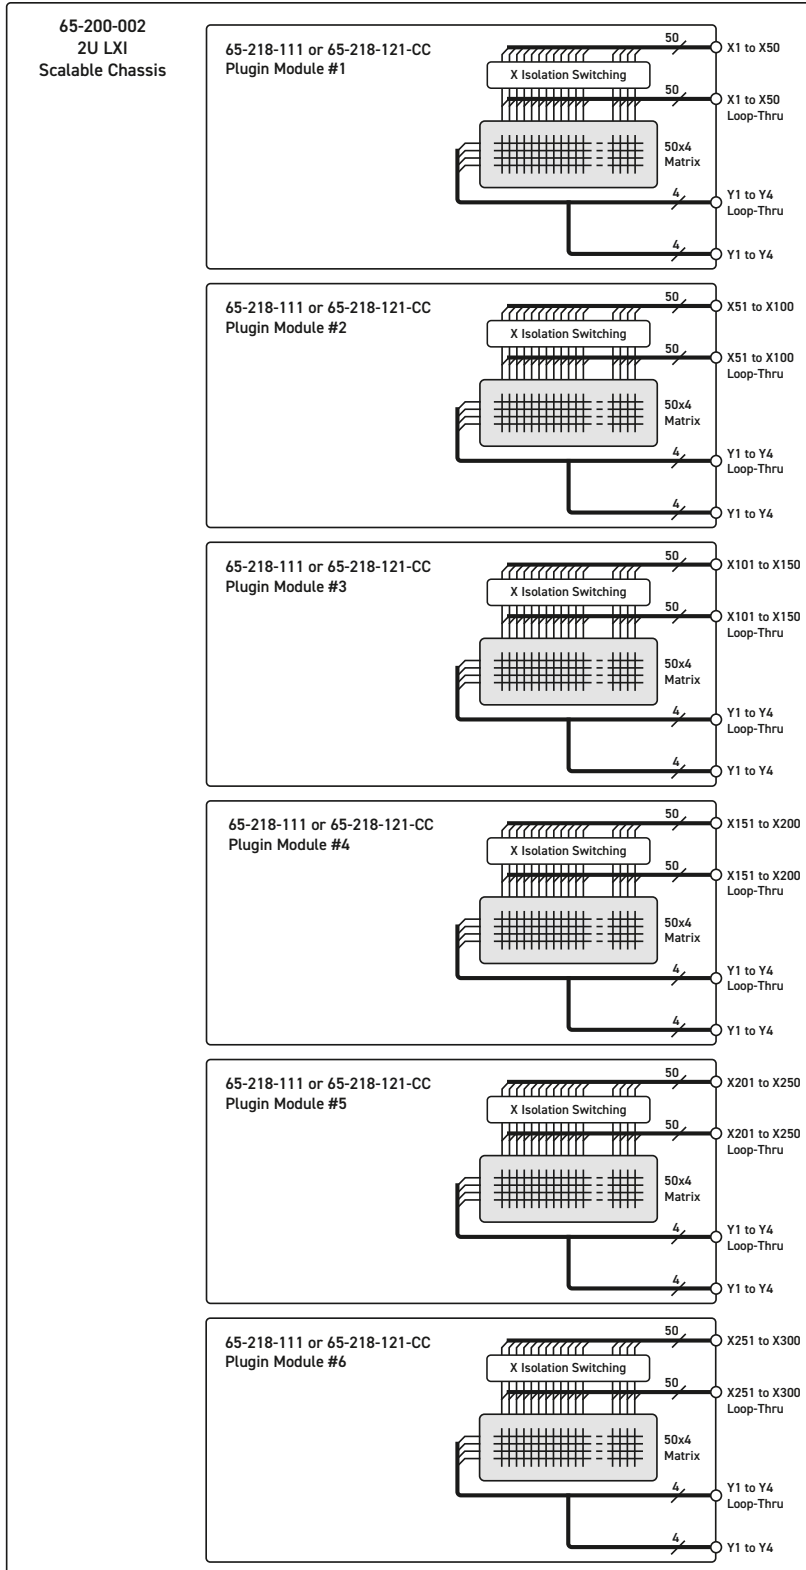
65-200-002
2U LXI
Scalable Chassis

65-218-111 or 65-218-121-CC
Plugin Module #1

X Isolation Switching

50x4
Matrix

50
X1 to X50
50
X1 to X50
Loop-Thru
4
Y1 to Y4
Loop-Thru
4
Y1 to Y4

65-218-111 or 65-218-121-CC
Plugin Module #2

X Isolation Switching

50x4
Matrix

50
X51 to X100
50
X51 to X100
Loop-Thru
4
Y1 to Y4
Loop-Thru
4
Y1 to Y4

65-218-111 or 65-218-121-CC
Plugin Module #3

X Isolation Switching

50x4
Matrix

50
X101 to X150
50
X101 to X150
Loop-Thru
4
Y1 to Y4
Loop-Thru
4
Y1 to Y4

65-218-111 or 65-218-121-CC
Plugin Module #4

X Isolation Switching

50x4
Matrix

50
X151 to X200
50
X151 to X200
Loop-Thru
4
Y1 to Y4
Loop-Thru
4
Y1 to Y4

65-218-111 or 65-218-121-CC
Plugin Module #5

X Isolation Switching

50x4
Matrix

50
X201 to X250
50
X201 to X250
Loop-Thru
4
Y1 to Y4
Loop-Thru
4
Y1 to Y4

65-218-111 or 65-218-121-CC
Plugin Module #6

X Isolation Switching

50x4
Matrix

50
X251 to X300
50
X251 to X300
Loop-Thru
4
Y1 to Y4
Loop-Thru
4
Y1 to Y4